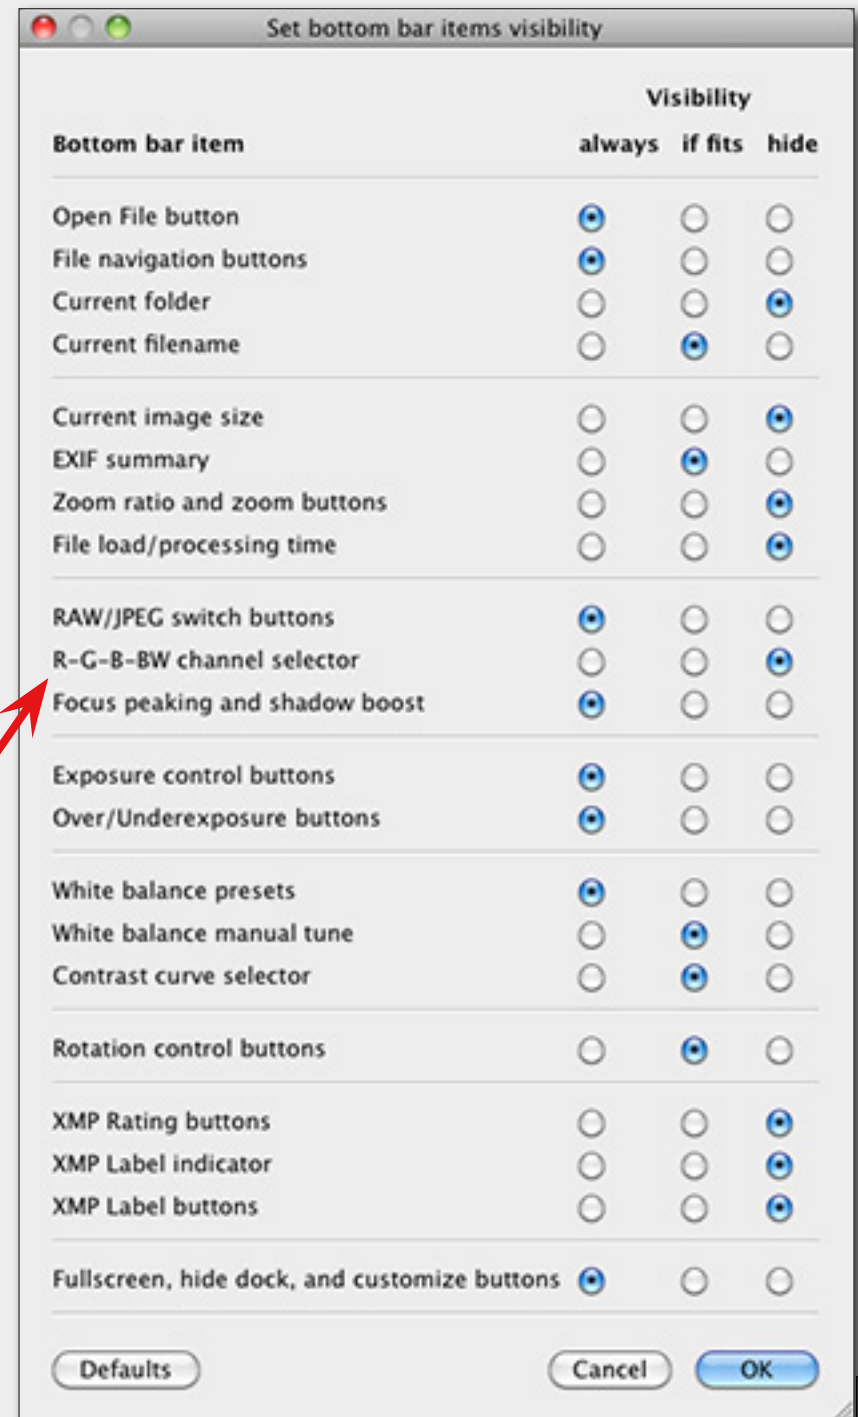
Set bottom bar items visibility

| Bottom bar item | Visibility always | if fits | hide |
|---|---|---|---|
| Open File button | ● | ○ | ○ |
| File navigation buttons | ● | ○ | ○ |
| Current folder | ○ | ○ | ● |
| Current filename | ○ | ● | ○ |
| Current image size | ○ | ○ | ● |
| EXIF summary | ○ | ● | ○ |
| Zoom ratio and zoom buttons | ○ | ○ | ● |
| File load/processing time | ○ | ○ | ● |
| RAW/JPEG switch buttons | ● | ○ | ○ |
| R-G-B-BW channel selector | ○ | ○ | ● |
| Focus peaking and shadow boost | ● | ○ | ○ |
| Exposure control buttons | ● | ○ | ○ |
| Over/Underexposure buttons | ● | ○ | ○ |
| White balance presets | ● | ○ | ○ |
| White balance manual tune | ○ | ● | ○ |
| Contrast curve selector | ○ | ● | ○ |
| Rotation control buttons | ○ | ● | ○ |
| XMP Rating buttons | ○ | ○ | ● |
| XMP Label indicator | ○ | ○ | ● |
| XMP Label buttons | ○ | ○ | ● |
| Fullscreen, hide dock, and customize buttons | ● | ○ | ○ |

Defaults

Cancel

OK